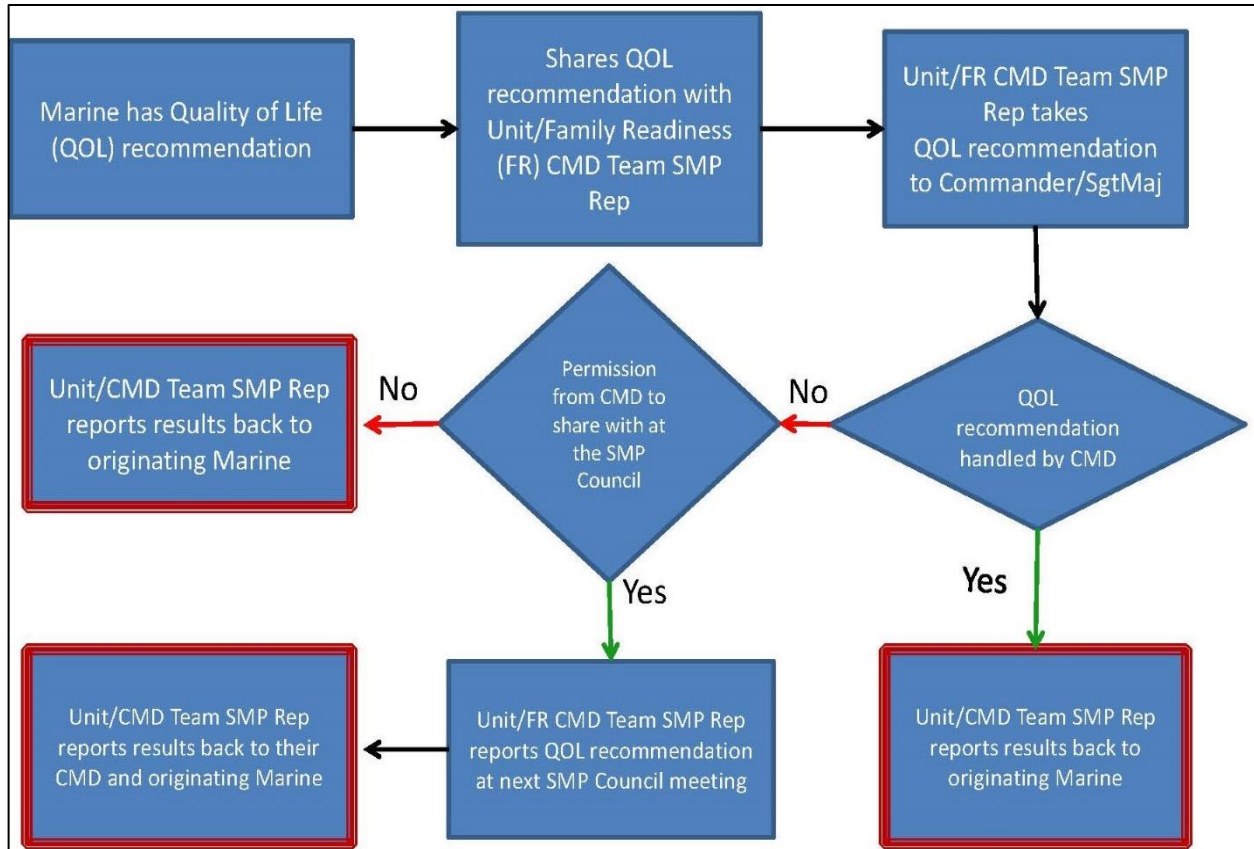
Marine has Quality of Life (QOL) recommendation

Shares QOL recommendation with Unit/Family Readiness (FR) CMD Team SMP Rep

Unit/FR CMD Team SMP Rep takes QOL recommendation to Commander/SgtMaj

QOL recommendation handled by CMD

No

Permission from CMD to share with at the SMP Council

No

Unit/CMD Team SMP Rep reports results back to originating Marine

Yes

Unit/CMD Team SMP Rep reports results back to originating Marine

Yes

Unit/FR CMD Team SMP Rep reports QOL recommendation at next SMP Council meeting

Unit/CMD Team SMP Rep reports results back to their CMD and originating Marine